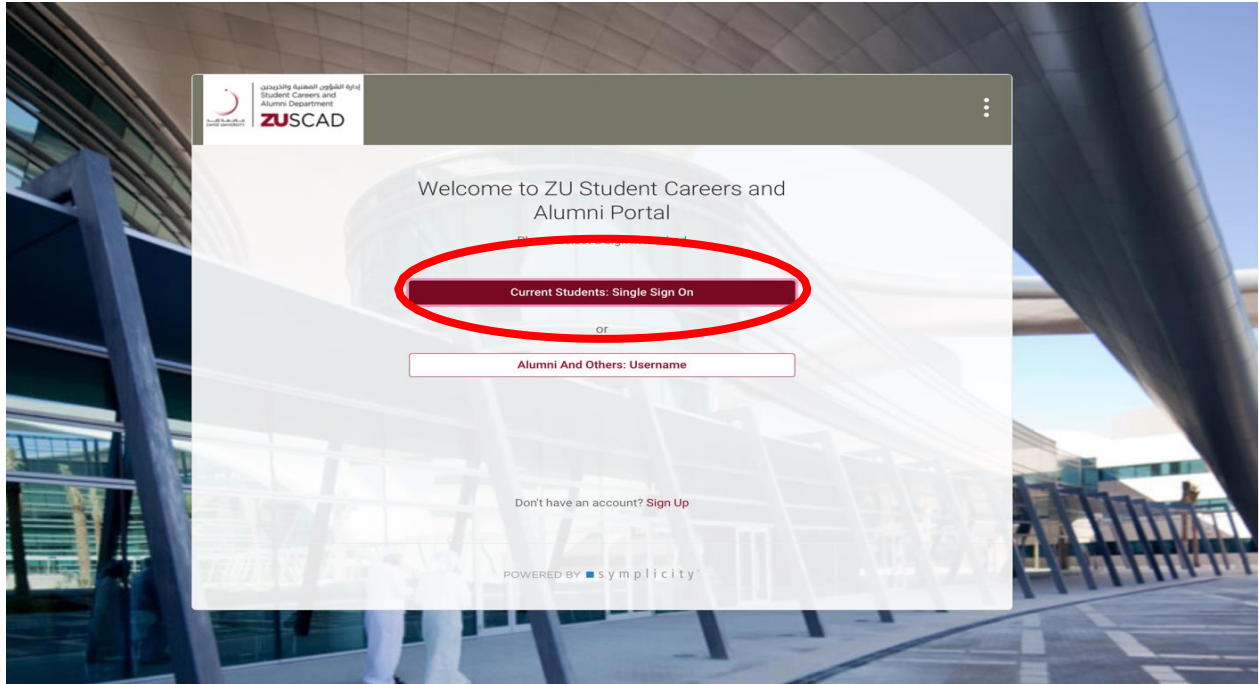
إدارة الشؤون المهنية والخريجين
Student Careers and Alumni Department
ZUSCAD

Welcome to ZU Student Careers and Alumni Portal

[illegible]

Current Students: Single Sign On

or

Alumni And Others: Username

Don't have an account? Sign Up

POWERED BY symplicity